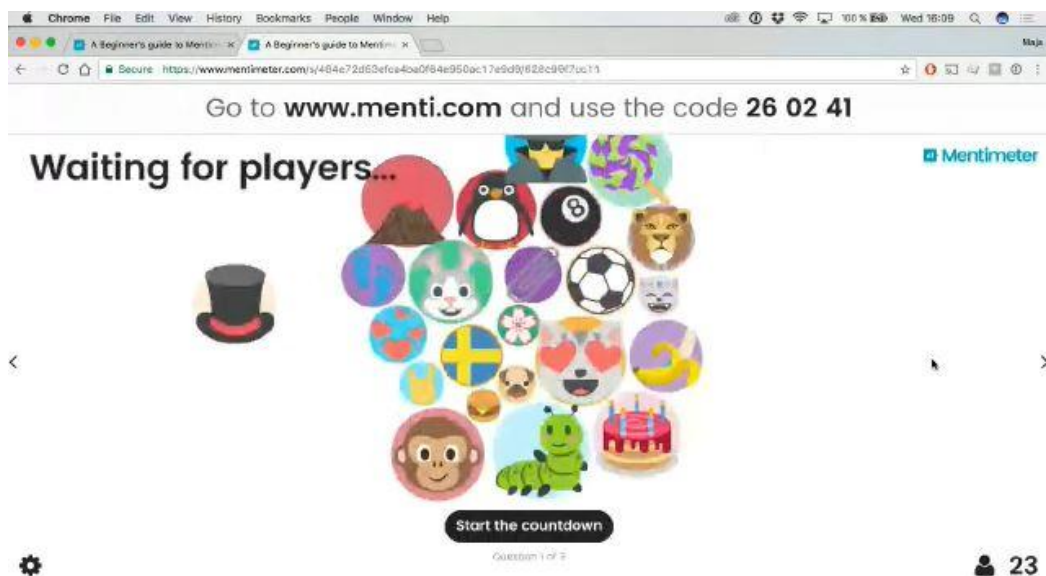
Chrome File Edit View History Bookmarks People Window Help

100 % Wed 16:09

A Beginner's guide to Mentim ×

A Beginner's guide to Mentim ×

Maja

Secure https://www.mentimeter.com/s/484e72d63efce4ba0f84e950ac17e9d0/628c99f7cc11

Go to **www.menti.com** and use the code **26 02 41**

**Waiting for players...**

Mentimeter

Start the countdown

Question 1 of 3

23